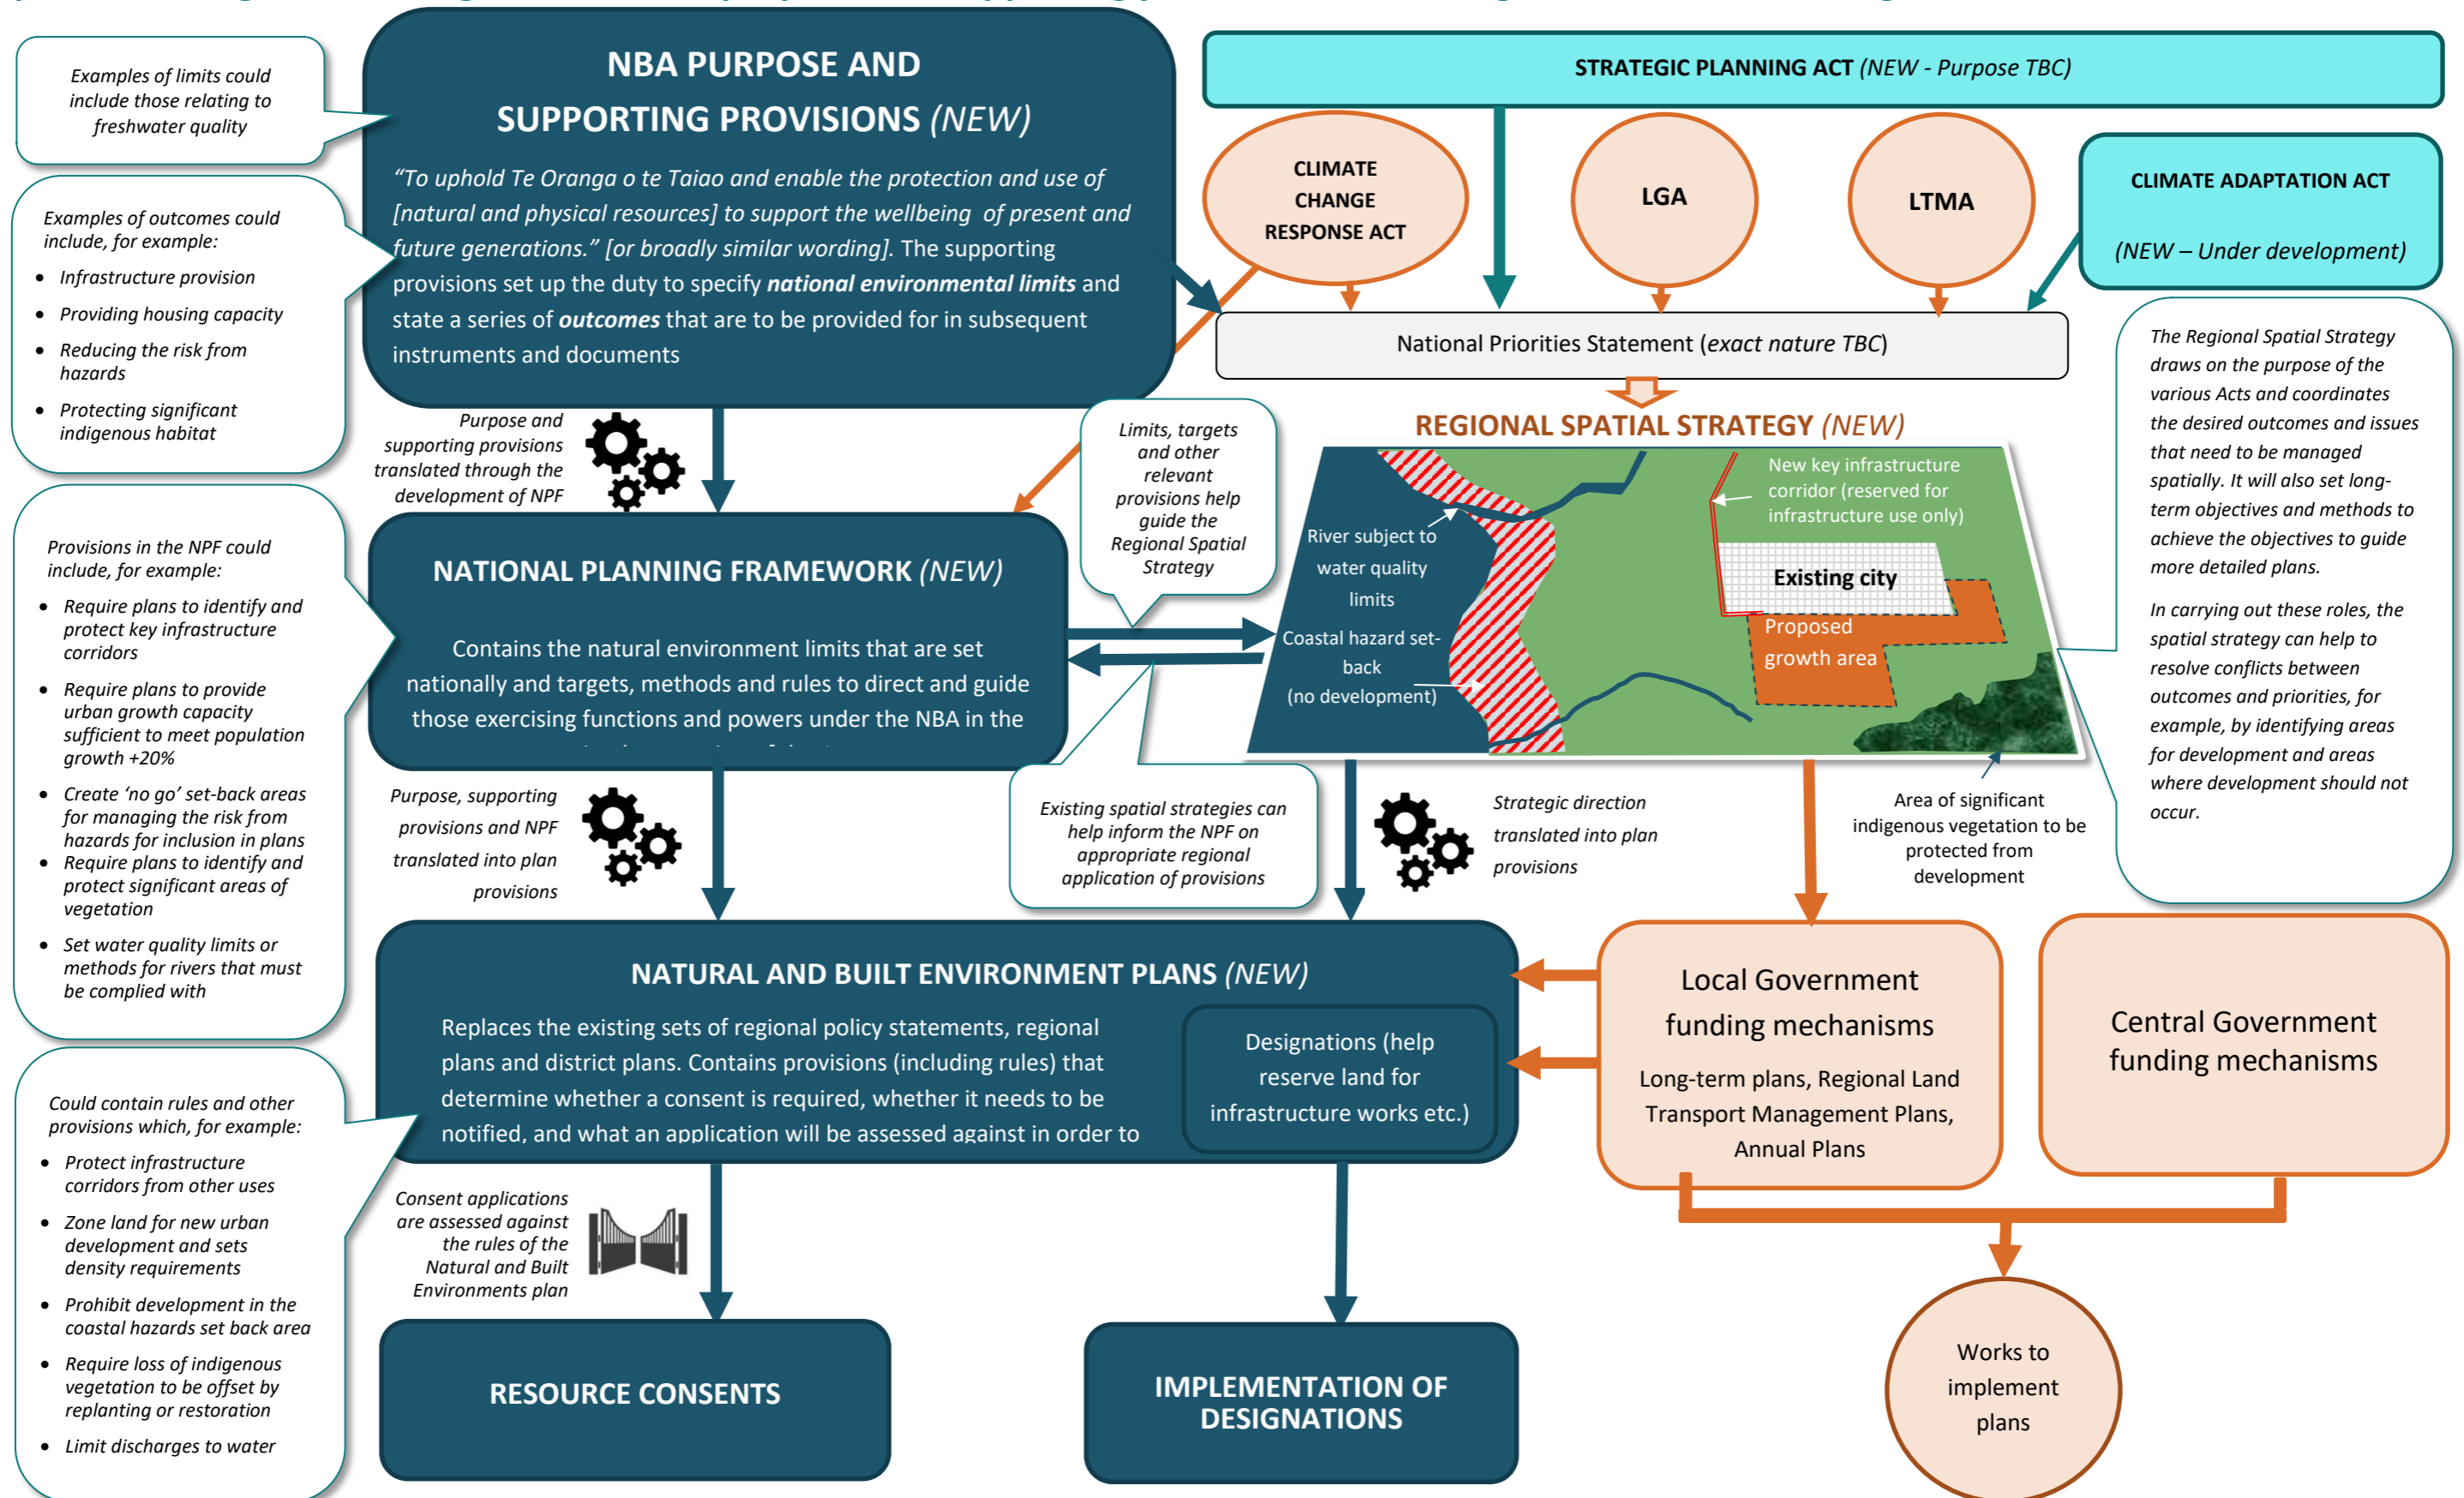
Examples of limits could include those relating to freshwater quality

Examples of outcomes could include, for example:

- Infrastructure provision
- Providing housing capacity
- Reducing the risk from hazards
- Protecting significant indigenous habitat

NBA PURPOSE AND SUPPORTING PROVISIONS (NEW)

"To uphold Te Oranga o te Taiao and enable the protection and use of [natural and physical resources] to support the wellbeing of present and future generations." [or broadly similar wording]. The supporting provisions set up the duty to specify national environmental limits and state a series of outcomes that are to be provided for in subsequent instruments and documents

STRATEGIC PLANNING ACT (NEW - Purpose TBC)

CLIMATE CHANGE RESPONSE ACT

LGA

LTMA

CLIMATE ADAPTATION ACT

(NEW – Under development)

National Priorities Statement (exact nature TBC)

The Regional Spatial Strategy draws on the purpose of the various Acts and coordinates the desired outcomes and issues that need to be managed spatially. It will also set long-term objectives and methods to achieve the objectives to guide more detailed plans.

In carrying out these roles, the spatial strategy can help to resolve conflicts between outcomes and priorities, for example, by identifying areas for development and areas where development should not occur.

Purpose and supporting provisions translated through the development of NPF

Limits, targets and other relevant provisions help guide the Regional Spatial Strategy

REGIONAL SPATIAL STRATEGY (NEW)

New key infrastructure corridor (reserved for infrastructure use only)

River subject to water quality limits

Existing city

Proposed growth area

Coastal hazard set-back (no development)

Provisions in the NPF could include, for example:

- Require plans to identify and protect key infrastructure corridors
- Require plans to provide urban growth capacity sufficient to meet population growth +20%
- Create 'no go' set-back areas for managing the risk from hazards for inclusion in plans
- Require plans to identify and protect significant areas of vegetation
- Set water quality limits or methods for rivers that must be complied with

NATIONAL PLANNING FRAMEWORK (NEW)

Contains the natural environment limits that are set nationally and targets, methods and rules to direct and guide those exercising functions and powers under the NBA in the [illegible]

Purpose, supporting provisions and NPF translated into plan provisions

Existing spatial strategies can help inform the NPF on appropriate regional application of provisions

Strategic direction translated into plan provisions

Area of significant indigenous vegetation to be protected from development

NATURAL AND BUILT ENVIRONMENT PLANS (NEW)

Replaces the existing sets of regional policy statements, regional plans and district plans. Contains provisions (including rules) that determine whether a consent is required, whether it needs to be notified, and what an application will be assessed against in order to

Designations (help reserve land for infrastructure works etc.)

Local Government funding mechanisms

Long-term plans, Regional Land Transport Management Plans, Annual Plans

Central Government funding mechanisms

Could contain rules and other provisions which, for example:

- Protect infrastructure corridors from other uses
- Zone land for new urban development and sets density requirements
- Prohibit development in the coastal hazards set back area
- Require loss of indigenous vegetation to be offset by replanting or restoration
- Limit discharges to water

Consent applications are assessed against the rules of the Natural and Built Environments plan

RESOURCE CONSENTS

IMPLEMENTATION OF DESIGNATIONS

Works to implement plans